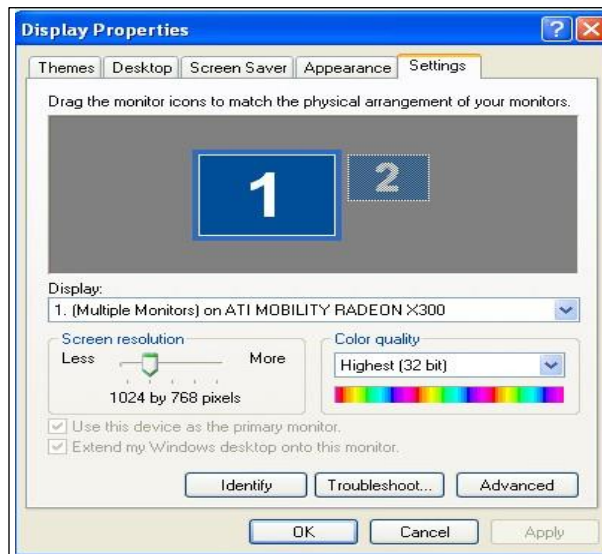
Display Properties

Themes | Desktop | Screen Saver | Appearance | Settings

Drag the monitor icons to match the physical arrangement of your monitors.

1

2

Display:
1. (Multiple Monitors) on ATI MOBILITY RADEON X300

Screen resolution
Less
More
1024 by 768 pixels

Color quality
Highest (32 bit)

Use this device as the primary monitor.
Extend my Windows desktop onto this monitor.

Identify
Troubleshoot...
Advanced

OK
Cancel
Apply